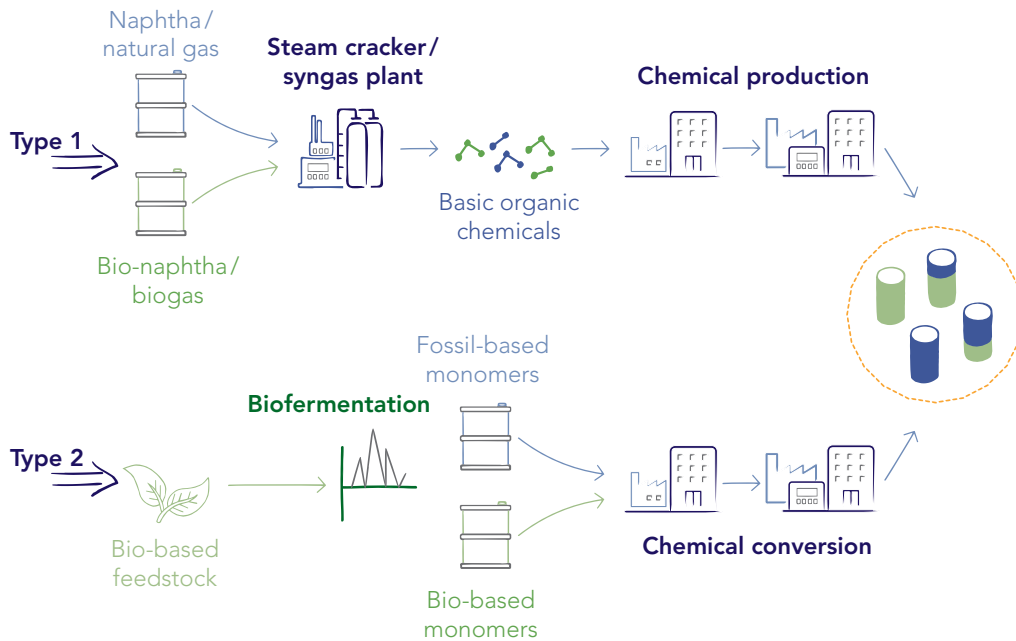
Naphtha/
natural gas

Steam cracker/
syngas plant

Chemical production

Type 1

Basic organic
chemicals

Bio-naphtha/
biogas

Fossil-based
monomers

Biofermentation

Type 2

Bio-based
feedstock

Chemical conversion

Bio-based
monomers